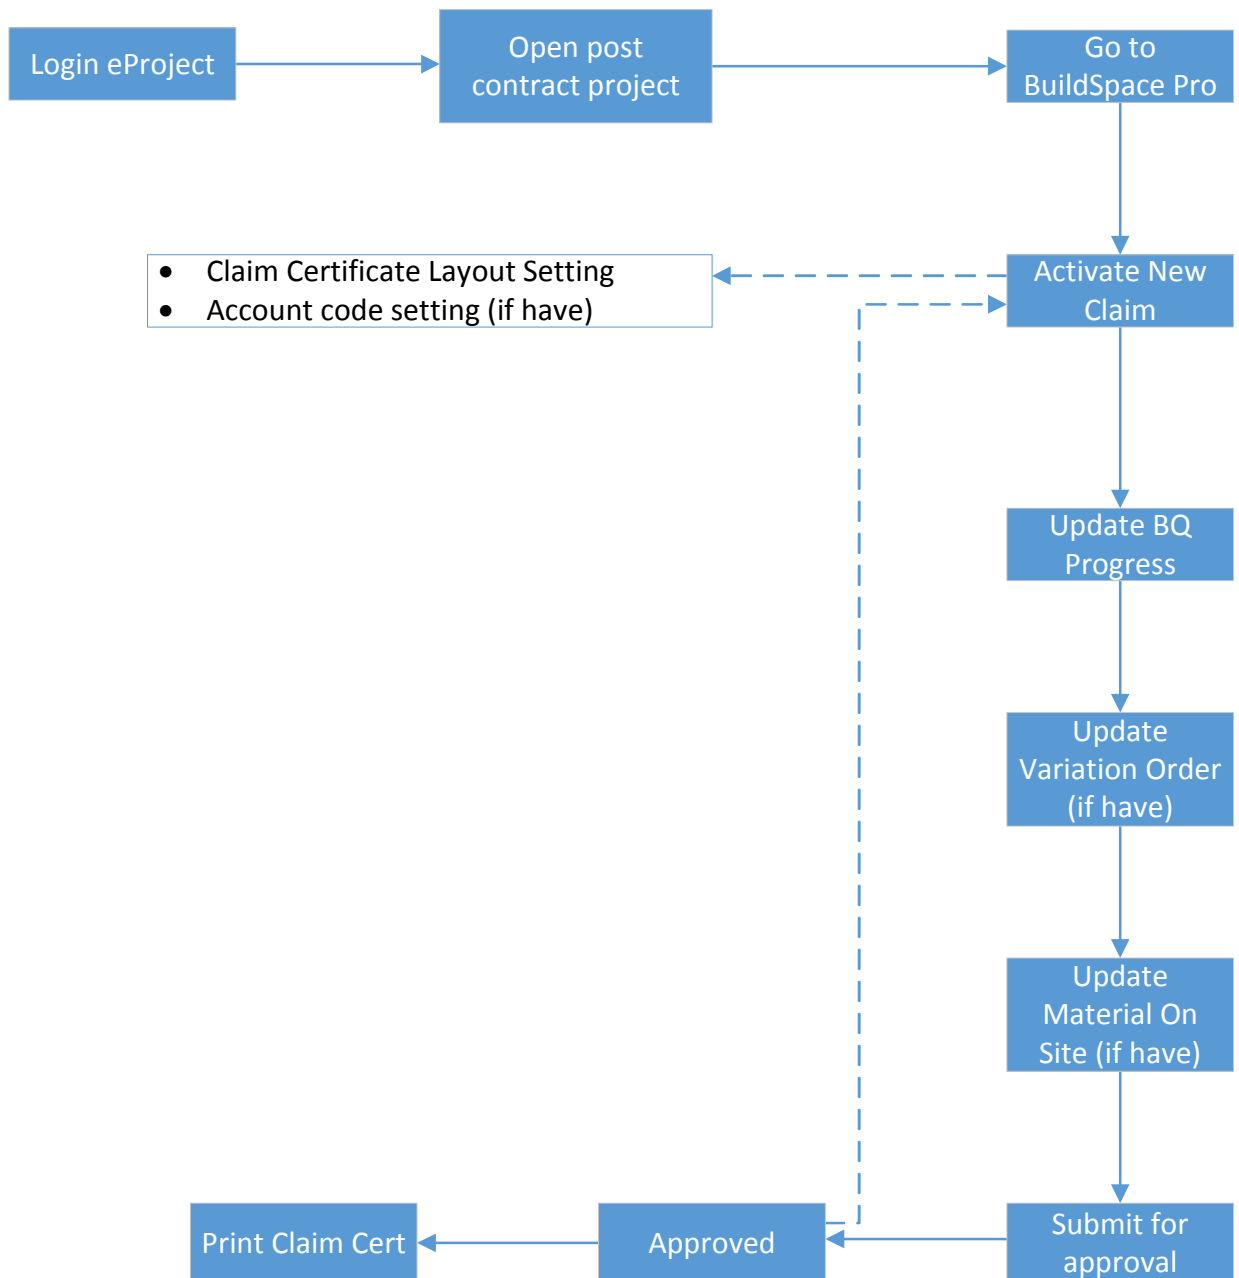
Login eProject

Open post contract project

Go to BuildSpace Pro

- Claim Certificate Layout Setting
- Account code setting (if have)

Activate New Claim

Update BQ Progress

Update Variation Order (if have)

Update Material On Site (if have)

Submit for approval

Approved

Print Claim Cert